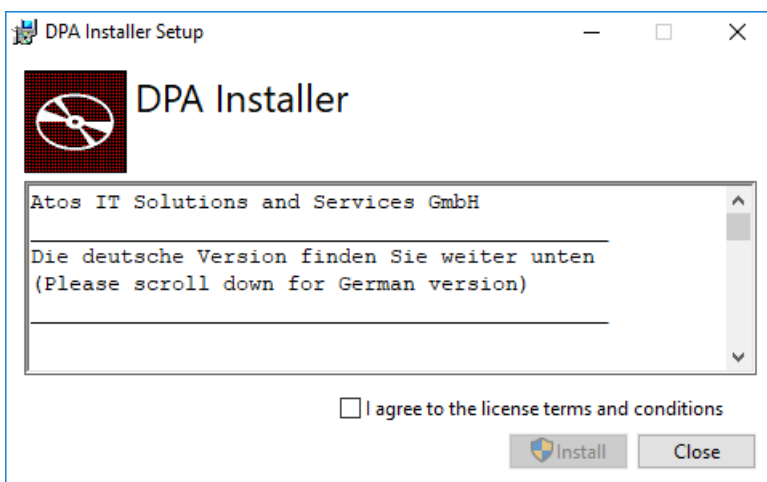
DPA Installer Setup

DPA Installer

Atos IT Solutions and Services GmbH

Die deutsche Version finden Sie weiter unten
(Please scroll down for German version)

I agree to the license terms and conditions

Install

Close